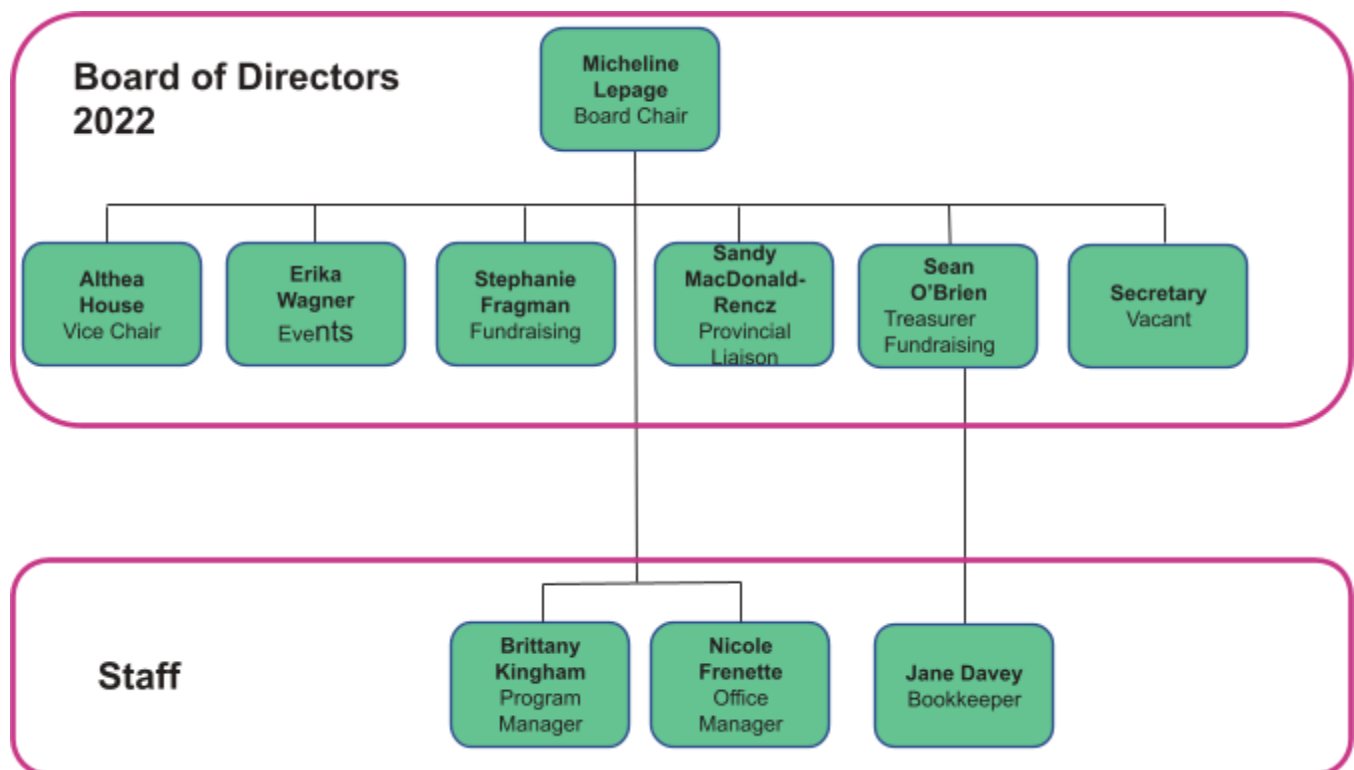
Board of Directors 2022

Micheline Lepage
Board Chair

Althea House
Vice Chair

Erika Wagner
Events

Stephanie Fragman
Fundraising

Sandy MacDonald-Rencz
Provincial Liaison

Sean O'Brien
Treasurer
Fundraising

Secretary
Vacant

Staff

Brittany Kingham
Program Manager

Nicole Frenette
Office Manager

Jane Davey
Bookkeeper